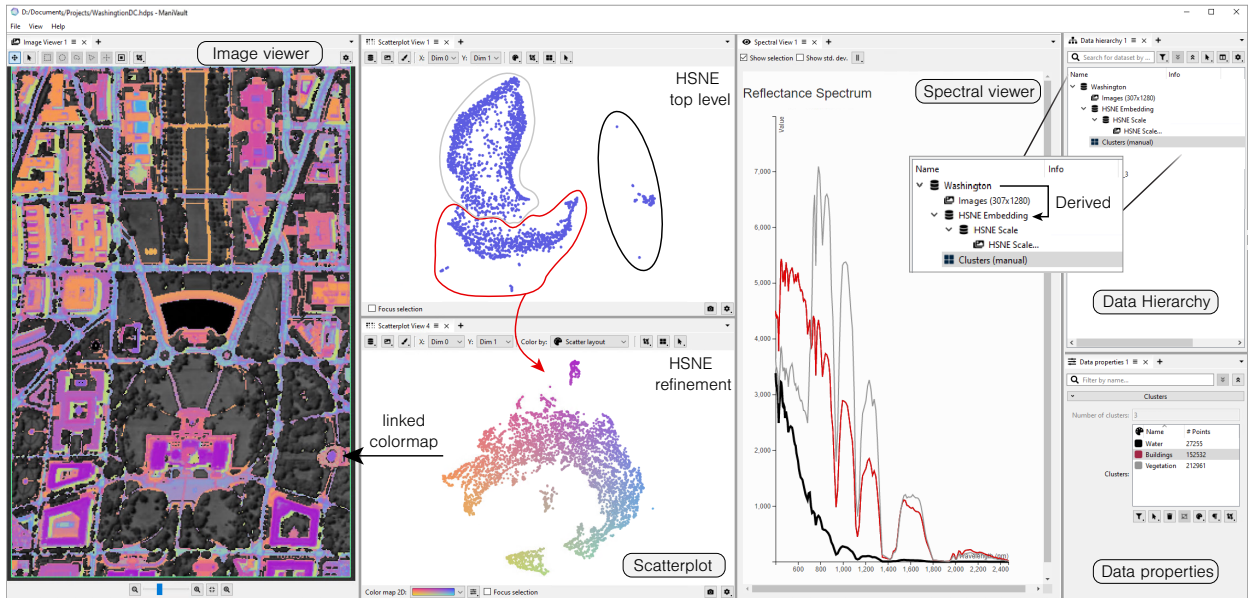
D:/Documents/Projects/WashingtonDC.hdps - ManiVault

File View Help

Image Viewer 1

Image viewer

Scatterplot View 1

X: Dim 0 Y: Dim 1

HSNE top level

Focus selection

Scatterplot View 4

X: Dim 0 Y: Dim 1 Color by: Scatter layout

HSNE refinement

linked colormap

Scatterplot

Color map 2D: Focus selection

Spectral View 1

Show selection Show std. dev.

Reflectance Spectrum

Spectral viewer

Value

7,000
6,000
5,000
4,000
3,000
2,000
1,000

600 800 1,000 1,200 1,400 1,600 1,800 2,000 2,200 2,400

Wavelength (nm)

Data hierarchy 1

Search for dataset by ...

Name Info

Washington
Images (307x1280)
HSNE Embedding
HSNE Scale
HSNE Scale...
Clusters (manual)

| Name | Info |
|---|---|
| Washington | |
| Images (307x1280) | |
| HSNE Embedding | |
| HSNE Scale | |
| HSNE Scale... | |
| Clusters (manual) | |

Derived

Data Hierarchy

Data properties 1

Filter by name...

Clusters

Number of clusters: 3

Clusters:

| Name | # Points |
|---|---|
| Water | 27255 |
| Buildings | 152532 |
| Vegetation | 212961 |

Data properties